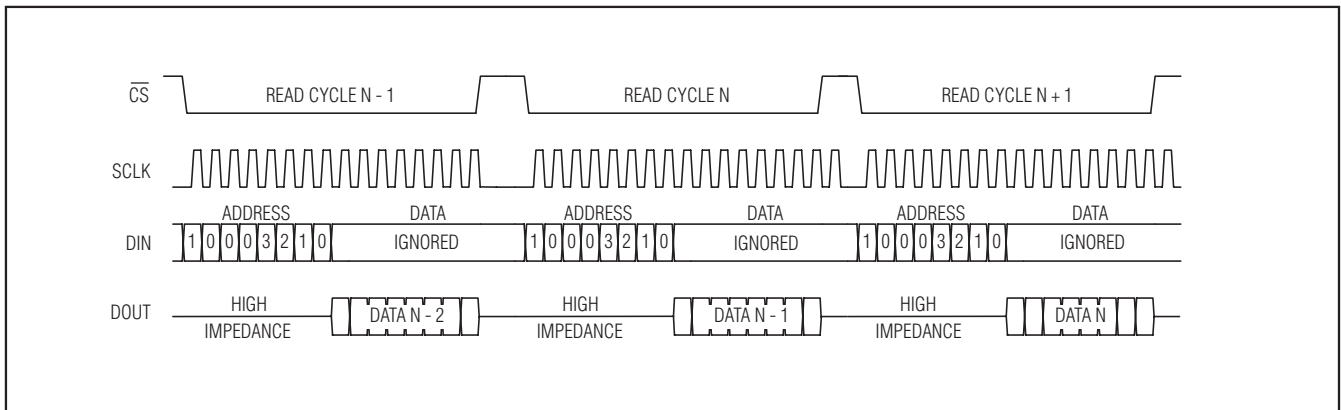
$\overline{CS}$ READ CYCLE N - 1 READ CYCLE N READ CYCLE N + 1

SCLK

DIN ADDRESS 1 0 0 0 3 2 1 0 DATA IGNORED ADDRESS 1 0 0 0 3 2 1 0 DATA IGNORED ADDRESS 1 0 0 0 3 2 1 0 DATA IGNORED

DOUT HIGH IMPEDANCE DATA N - 2 HIGH IMPEDANCE DATA N - 1 HIGH IMPEDANCE DATA N